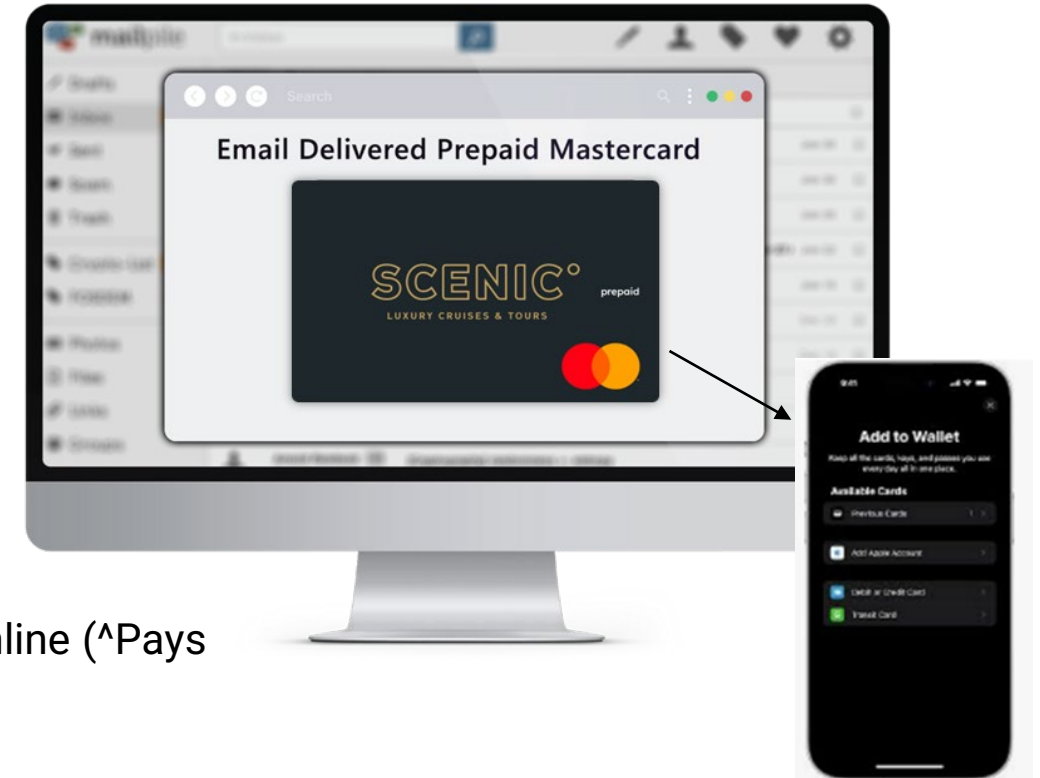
mailpile

Drafts
Inbox
Sent
Spam
Trash

Photos
Files
Links
Groups

Search

Email Delivered Prepaid Mastercard

SCENIC°
LUXURY CRUISES & TOURS
prepaid

9:41

Add to Wallet
Keep all the cards, keys, and passes you use every day all in one place.

Available Cards
Previous Cards
Add Apple Account
Debit or Credit Card
Transit Card

line (^Pays